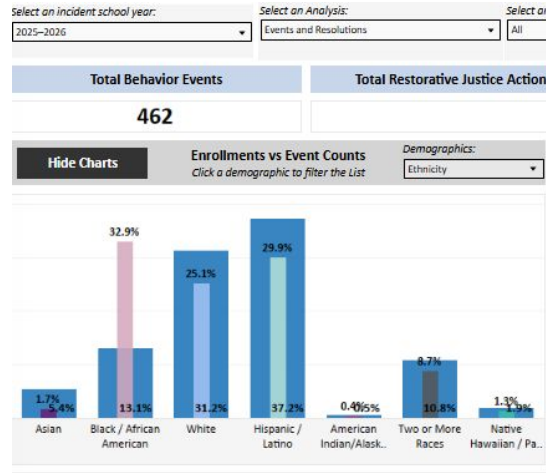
Select an incident school year:
2025–2026

Select an Analysis:
Events and Resolutions

Select a
All

Total Behavior Events
462

Total Restorative Justice Action

Hide Charts

Enrollments vs Event Counts
Click a demographic to filter the List

Demographics:
Ethnicity

1.7%
5.4%
Asian

32.9%
13.1%
Black / African American

25.1%
31.2%
White

29.9%
37.2%
Hispanic / Latino

0.4%
0.5%
American Indian/Alask..

8.7%
10.8%
Two or More Races

1.3%
1.9%
Native Hawaiian / Pa..